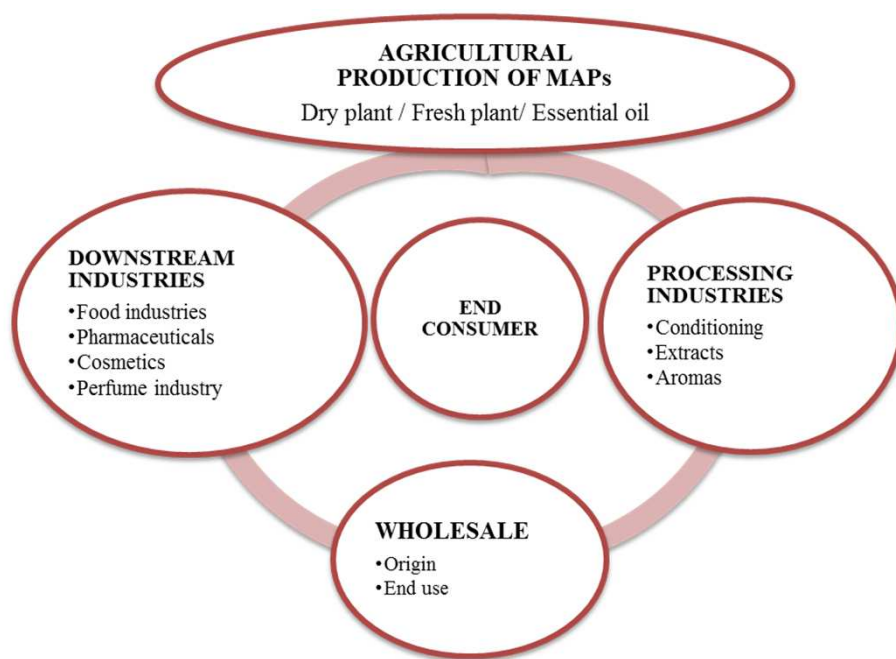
AGRICULTURAL PRODUCTION OF MAPs
Dry plant / Fresh plant/ Essential oil

DOWNSTREAM INDUSTRIES
•Food industries
•Pharmaceuticals
•Cosmetics
•Perfume industry

END CONSUMER

PROCESSING INDUSTRIES
•Conditioning
•Extracts
•Aromas

WHOLESALE
•Origin
•End use